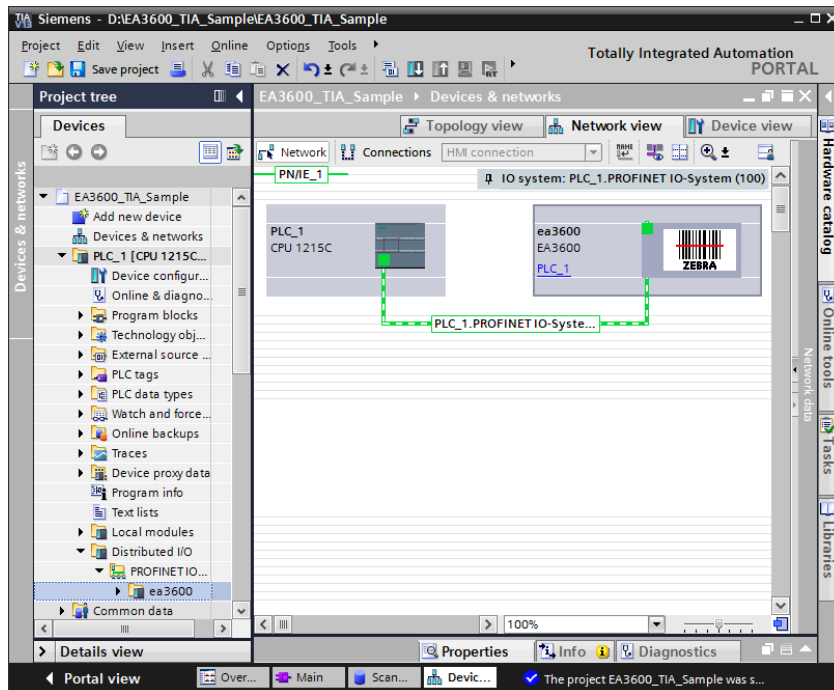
Siemens - D:\EA3600_TIA_Sample\EA3600_TIA_Sample

Project Edit View Insert Online Options Tools

Save project

Totally Integrated Automation
PORTAL

Project tree

Devices

Devices & networks

EA3600_TIA_Sample
Add new device
Devices & networks
PLC_1 [CPU 1215C...
Device configur...
Online & diagno...
Program blocks
Technology obj...
External source ...
PLC tags
PLC data types
Watch and force...
Online backups
Traces
Device proxy data
Program info
Text lists
Local modules
Distributed I/O
PROFINET IO...
ea3600
Common data

Details view

Portal view

EA3600_TIA_Sample ▸ Devices & networks

Topology view
Network view
Device view

Network
Connections
HMI connection

PN/IE_1

IO system: PLC_1.PROFINET IO-System (100)

PLC_1
CPU 1215C

ea3600
EA3600
PLC_1

ZEBRA

PLC_1.PROFINET IO-Syste...

Network data

100%

Properties
Info
Diagnostics

Hardware catalog
Online tools
Tasks
Libraries

Over...
Main
Scan...
Devic...
The project EA3600_TIA_Sample was s...